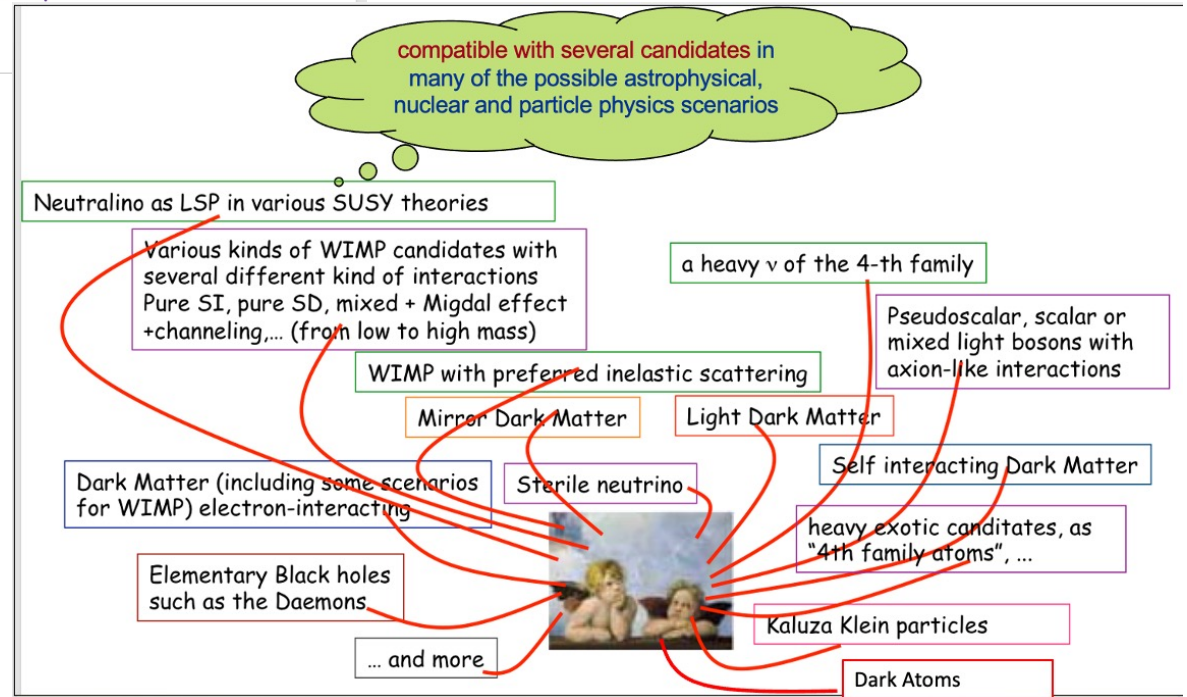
compatible with several candidates in many of the possible astrophysical, nuclear and particle physics scenarios

Neutralino as LSP in various SUSY theories

Various kinds of WIMP candidates with several different kind of interactions Pure SI, pure SD, mixed + Migdal effect +channeling,… (from low to high mass)

a heavy ν of the 4-th family

Pseudoscalar, scalar or mixed light bosons with axion-like interactions

WIMP with preferred inelastic scattering

Mirror Dark Matter

Light Dark Matter

Self interacting Dark Matter

Dark Matter (including some scenarios for WIMP) electron-interacting

Sterile neutrino

heavy exotic canditates, as "4th family atoms", ...

Elementary Black holes such as the Daemons

Kaluza Klein particles

… and more

Dark Atoms